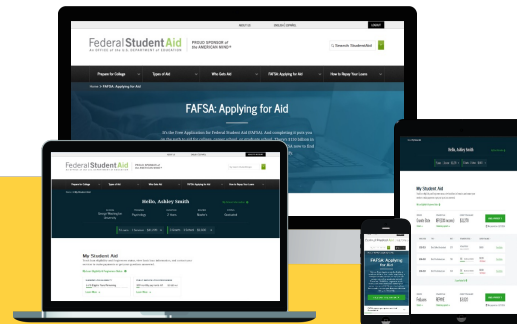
Federal Student Aid
AN OFFICE of the U.S. DEPARTMENT of EDUCATION
PROUD SPONSOR of the AMERICAN MIND®
Search StudentAid
Prepare for College
Types of Aid
Who Gets Aid
FAFSA: Applying for Aid
How to Repay Your Loans
Home > FAFSA: Applying for Aid
FAFSA: Applying for Aid
Hello, Ashley Smith
My Student Aid
Hello, Ashley Smith
FAFSA: Applying for Aid